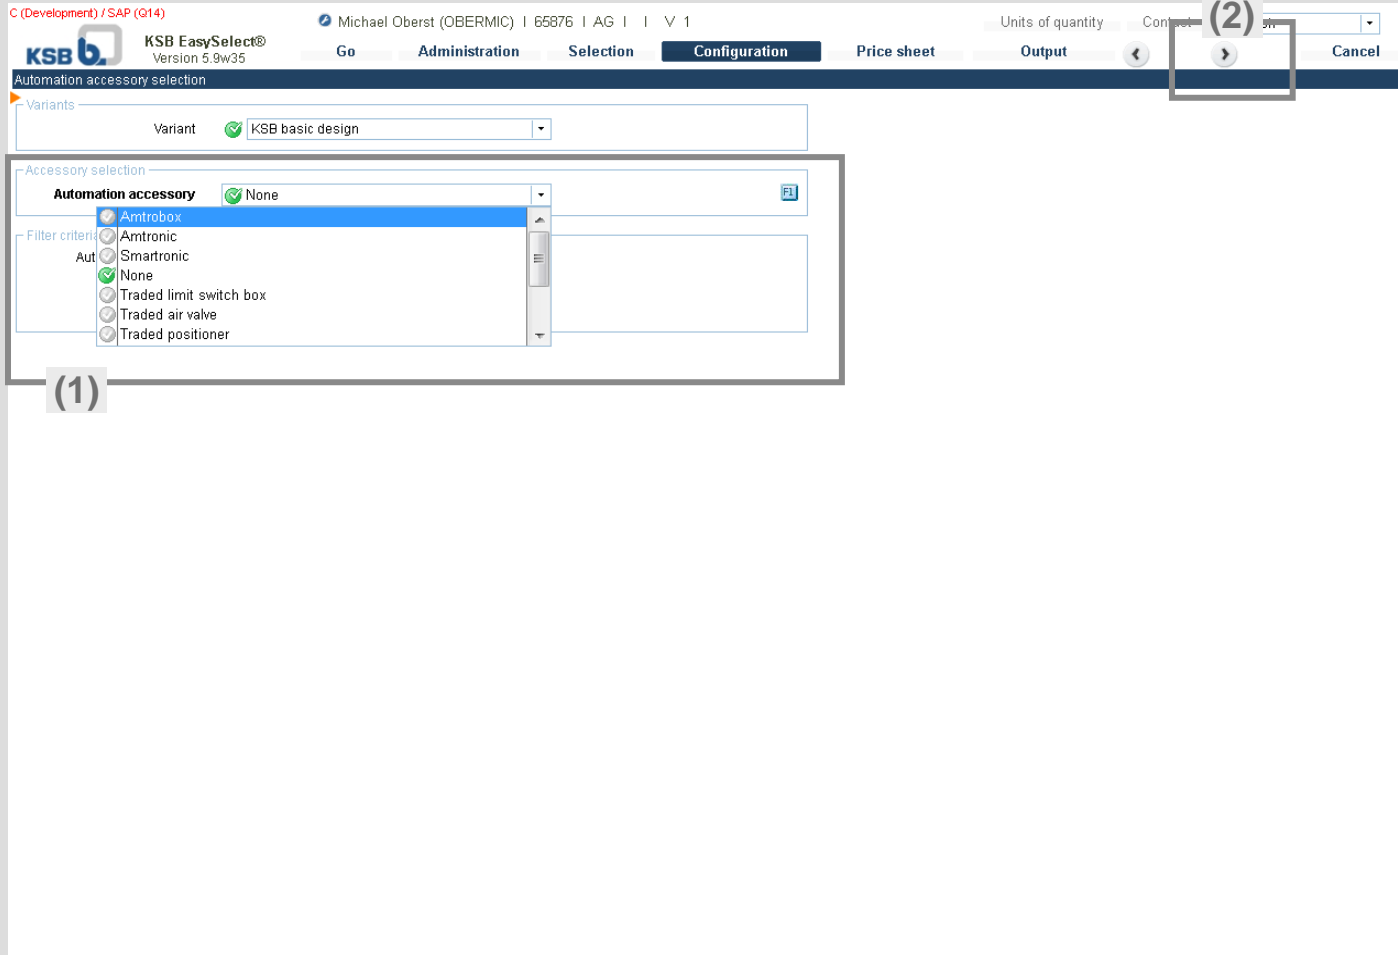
C (Development) / SAP (Q14)

KSB

KSB EasySelect®
Version 5.9w35

Michael Oberst (OBERMIC) | 65876 | AG | | V 1

Units of quantity Cont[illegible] (2) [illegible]

Go Administration Selection Configuration Price sheet Output Cancel

Automation accessory selection

Variants

Variant KSB basic design

Accessory selection

Automation accessory None

Filter criteri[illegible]

Aut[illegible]

Amtrobox
Amtronic
Smartronic
None
Traded limit switch box
Traded air valve
Traded positioner

(1)